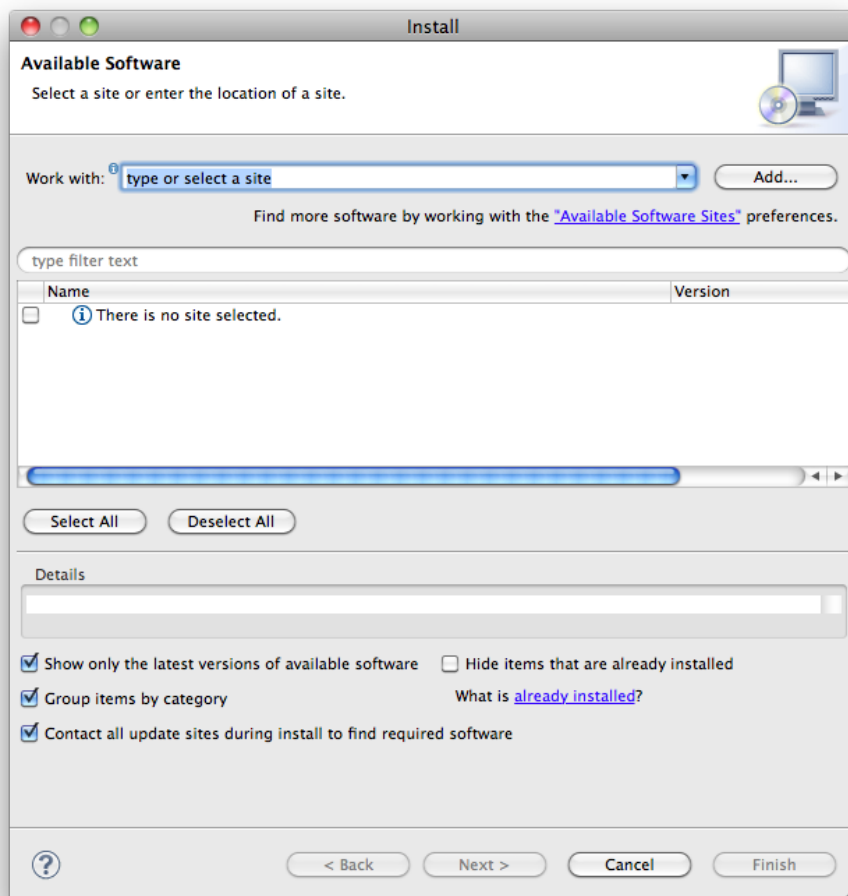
Install

Available Software

Select a site or enter the location of a site.

Work with: type or select a site

Add...

Find more software by working with the "Available Software Sites" preferences.

type filter text

| Name | Version |
|---|---|
| There is no site selected. | |

Select All

Deselect All

Details

Show only the latest versions of available software

Hide items that are already installed

Group items by category

What is already installed?

Contact all update sites during install to find required software

?

< Back

Next >

Cancel

Finish